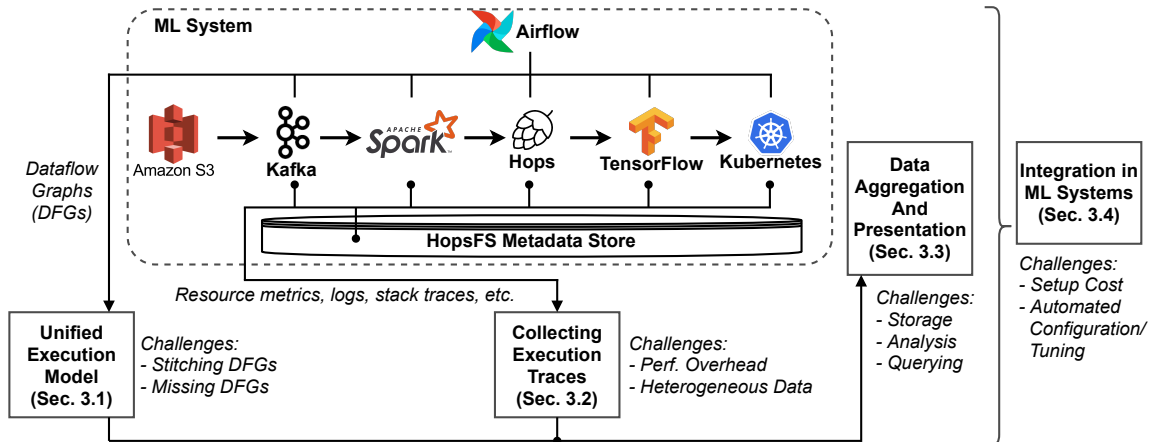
ML System

Airflow

Amazon S3

Kafka

APACHE Spark

Hops

TensorFlow

Kubernetes

Dataflow Graphs (DFGs)

HopsFS Metadata Store

Resource metrics, logs, stack traces, etc.

Unified Execution Model (Sec. 3.1)

Challenges:
- Stitching DFGs
- Missing DFGs

Collecting Execution Traces (Sec. 3.2)

Challenges:
- Perf. Overhead
- Heterogeneous Data

Data Aggregation And Presentation (Sec. 3.3)

Challenges:
- Storage
- Analysis
- Querying

Integration in ML Systems (Sec. 3.4)

Challenges:
- Setup Cost
- Automated Configuration/ Tuning